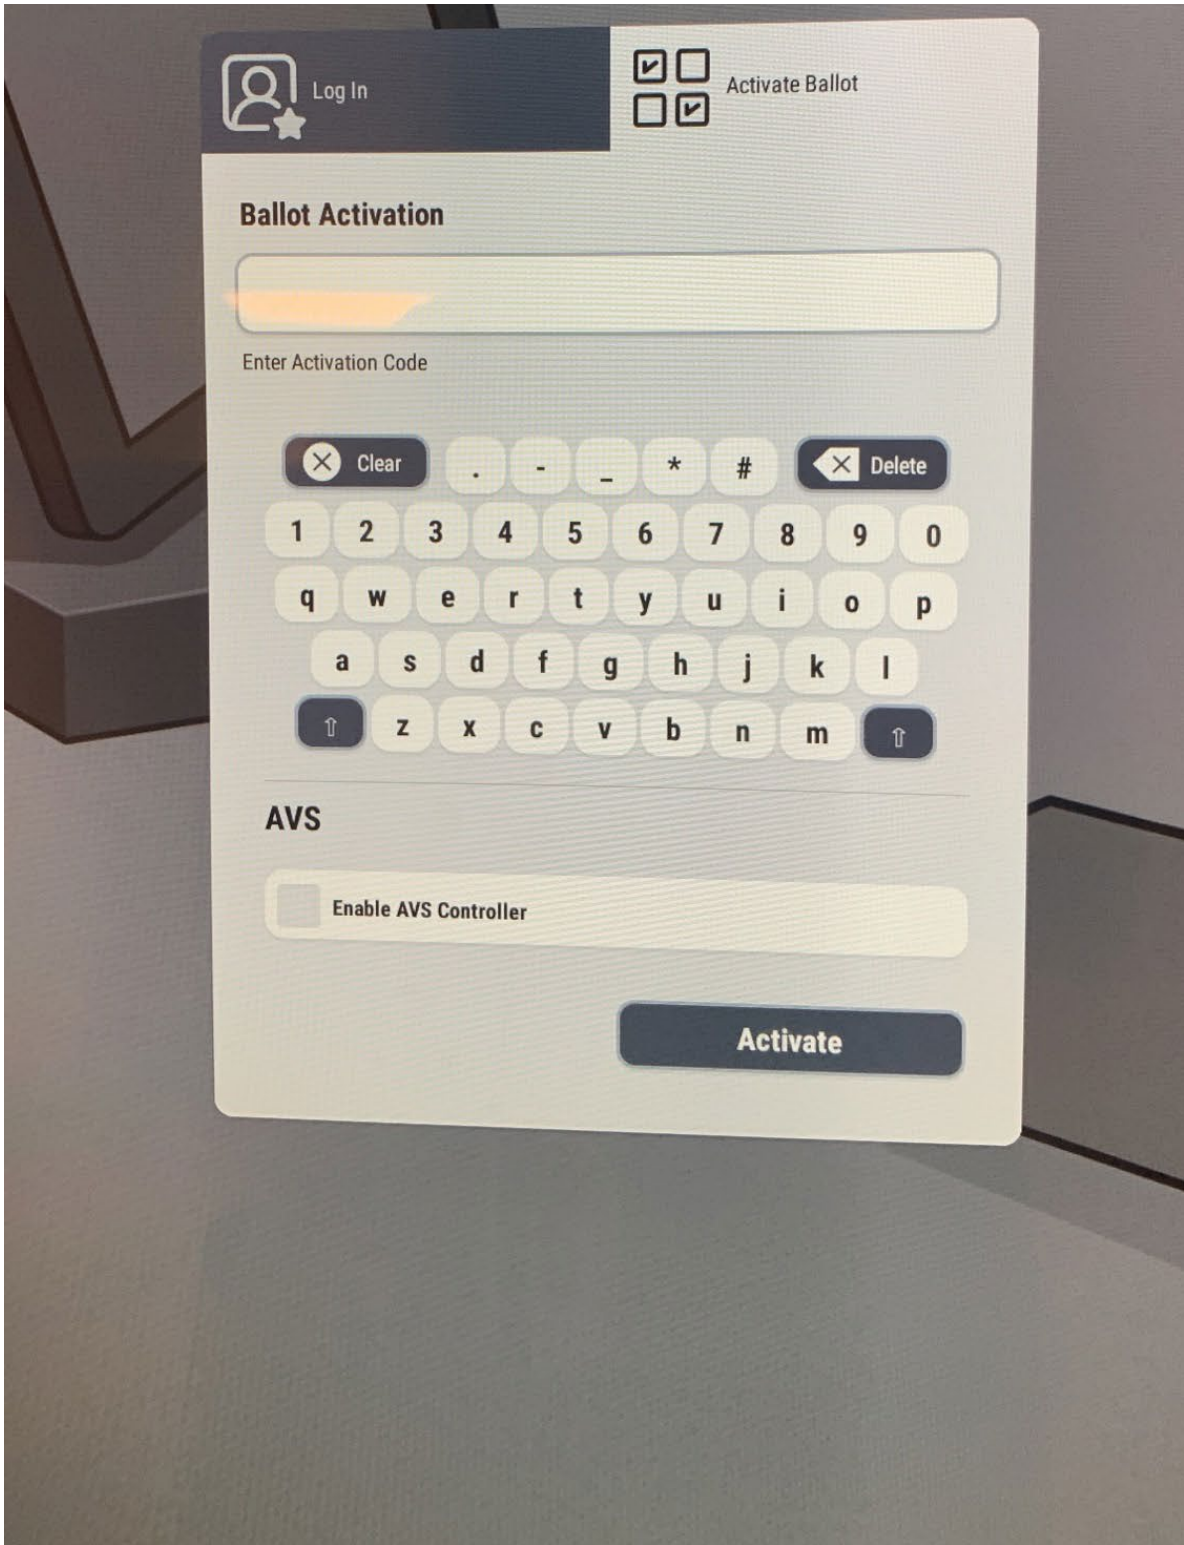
Log In

Activate Ballot

Ballot Activation

Enter Activation Code

Clear . - _ * # Delete

1 2 3 4 5 6 7 8 9 0

q w e r t y u i o p

a s d f g h j k l

⇧ z x c v b n m ⇧

AVS

Enable AVS Controller

Activate